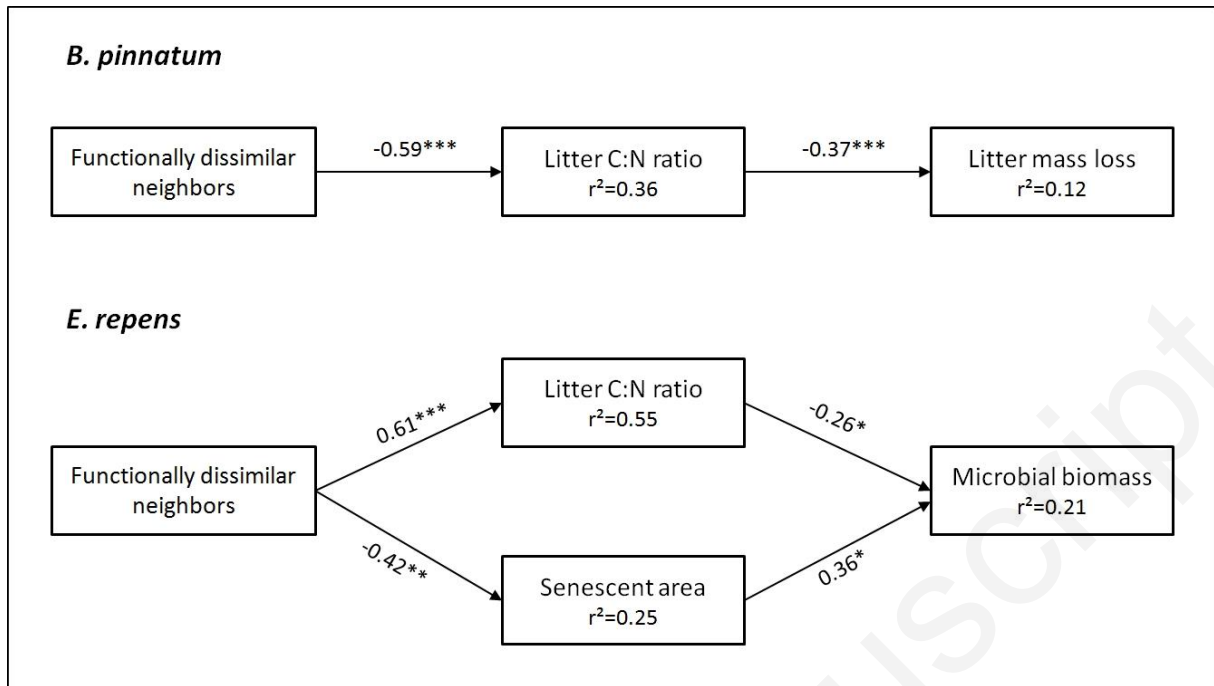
B. pinnatum

Functionally dissimilar neighbors

-0.59***

Litter C:N ratio
$r^2$=0.36

-0.37***

Litter mass loss
$r^2$=0.12

E. repens

Functionally dissimilar neighbors

0.61***

Litter C:N ratio
$r^2$=0.55

-0.26*

Microbial biomass
$r^2$=0.21

-0.42**

Senescent area
$r^2$=0.25

0.36*